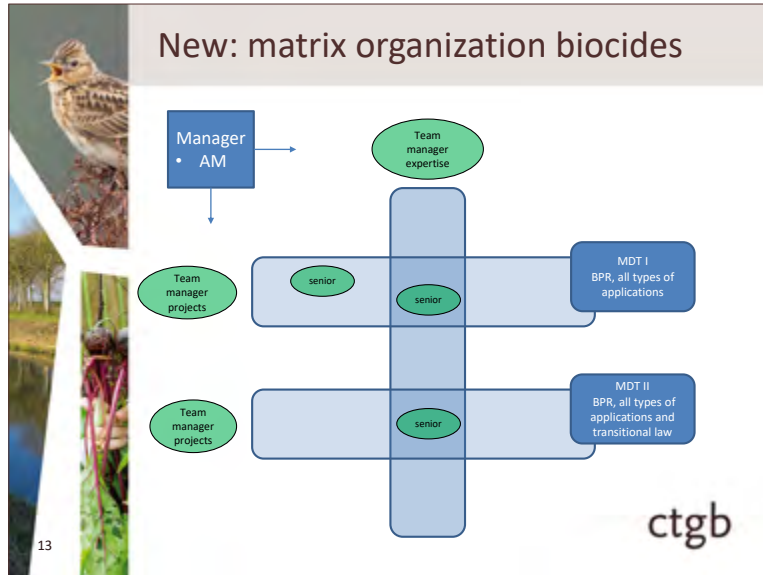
New: matrix organization biocides

Manager
• AM

Team manager expertise

Team manager projects

senior

senior

MDT I
BPR, all types of applications

Team manager projects

senior

MDT II
BPR, all types of applications and transitional law

ctgb

13